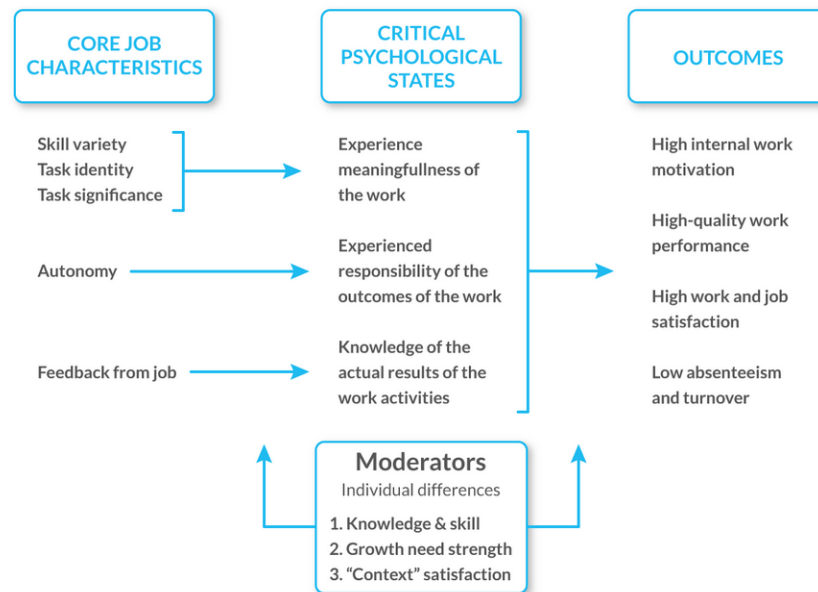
CORE JOB CHARACTERISTICS

CRITICAL PSYCHOLOGICAL STATES

OUTCOMES

Skill variety
Task identity
Task significance

Experience meaningfullness of the work

Autonomy

Experienced responsibility of the outcomes of the work

Feedback from job

Knowledge of the actual results of the work activities

High internal work motivation

High-quality work performance

High work and job satisfaction

Low absenteeism and turnover

Moderators
Individual differences
1. Knowledge & skill
2. Growth need strength
3. "Context" satisfaction